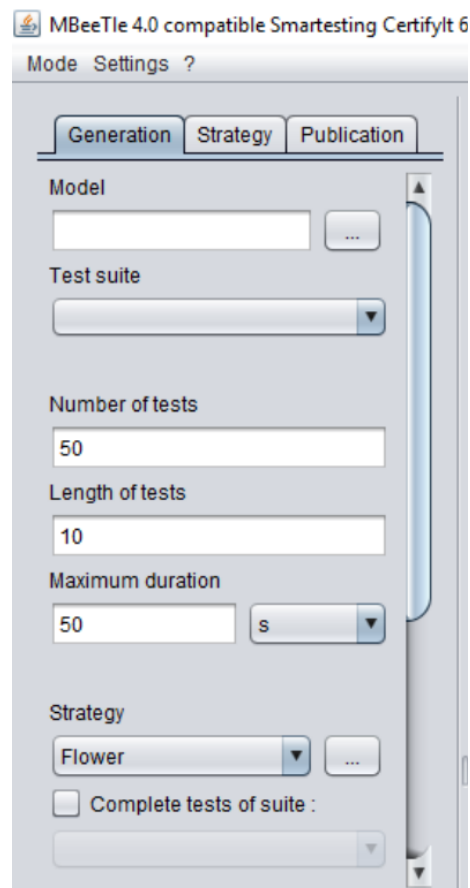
MBeeTle 4.0 compatible Smartesting CertifyIt 6

Mode Settings ?

Generation | Strategy | Publication

Model

...

Test suite

Number of tests

50

Length of tests

10

Maximum duration

50

s

Strategy

Flower

...

Complete tests of suite :